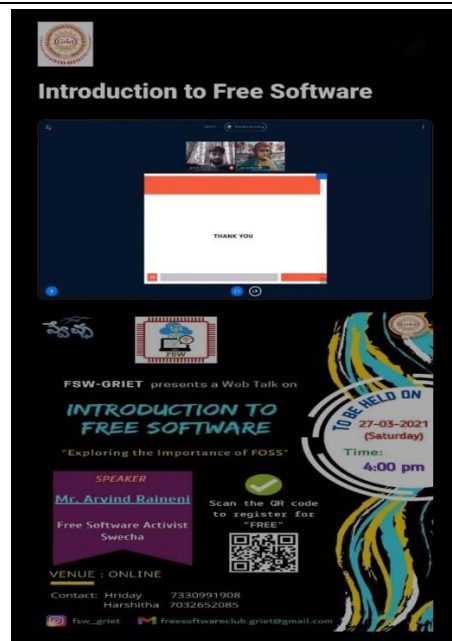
Introduction to Free Software

THANK YOU

FSW

FSW-GRIET presents a Web Talk on

INTRODUCTION TO FREE SOFTWARE

"Exploring the Importance of FOSS"

TO BE HELD ON
27-03-2021
(Saturday)
Time:
4:00 pm

SPEAKER
Mr. Arvind Raineni
Free Software Activist
Swecha

Scan the QR code to register for "FREE"

VENUE : ONLINE

Contact: Hriday 7330991908
Harshitha 7032652085

fsw_griet freesoftwareclub.griet@gmail.com